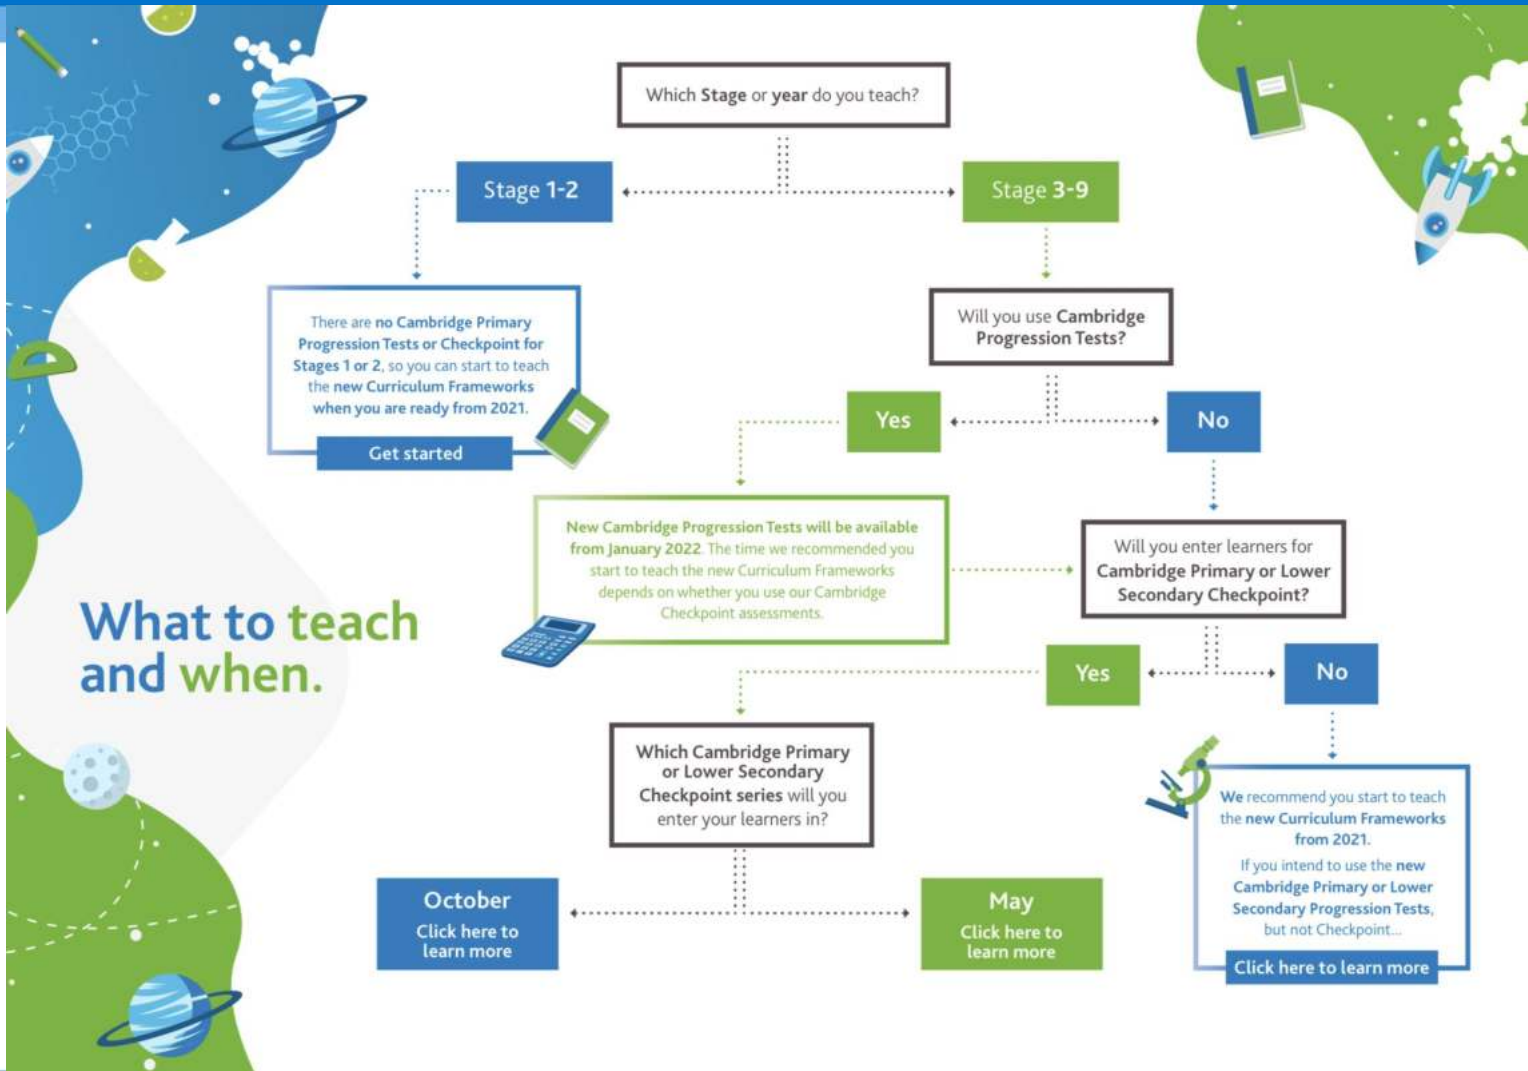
Which Stage or year do you teach?

Stage 1-2

Stage 3-9

There are no Cambridge Primary Progression Tests or Checkpoint for Stages 1 or 2, so you can start to teach the new Curriculum Frameworks when you are ready from 2021.

Get started

Will you use Cambridge Progression Tests?

Yes

No

New Cambridge Progression Tests will be available from January 2022. The time we recommended you start to teach the new Curriculum Frameworks depends on whether you use our Cambridge Checkpoint assessments.

Will you enter learners for Cambridge Primary or Lower Secondary Checkpoint?

What to teach and when.

Yes

No

Which Cambridge Primary or Lower Secondary Checkpoint series will you enter your learners in?

We recommend you start to teach the new Curriculum Frameworks from 2021.

If you intend to use the new Cambridge Primary or Lower Secondary Progression Tests, but not Checkpoint...

October
Click here to learn more

May
Click here to learn more

Click here to learn more